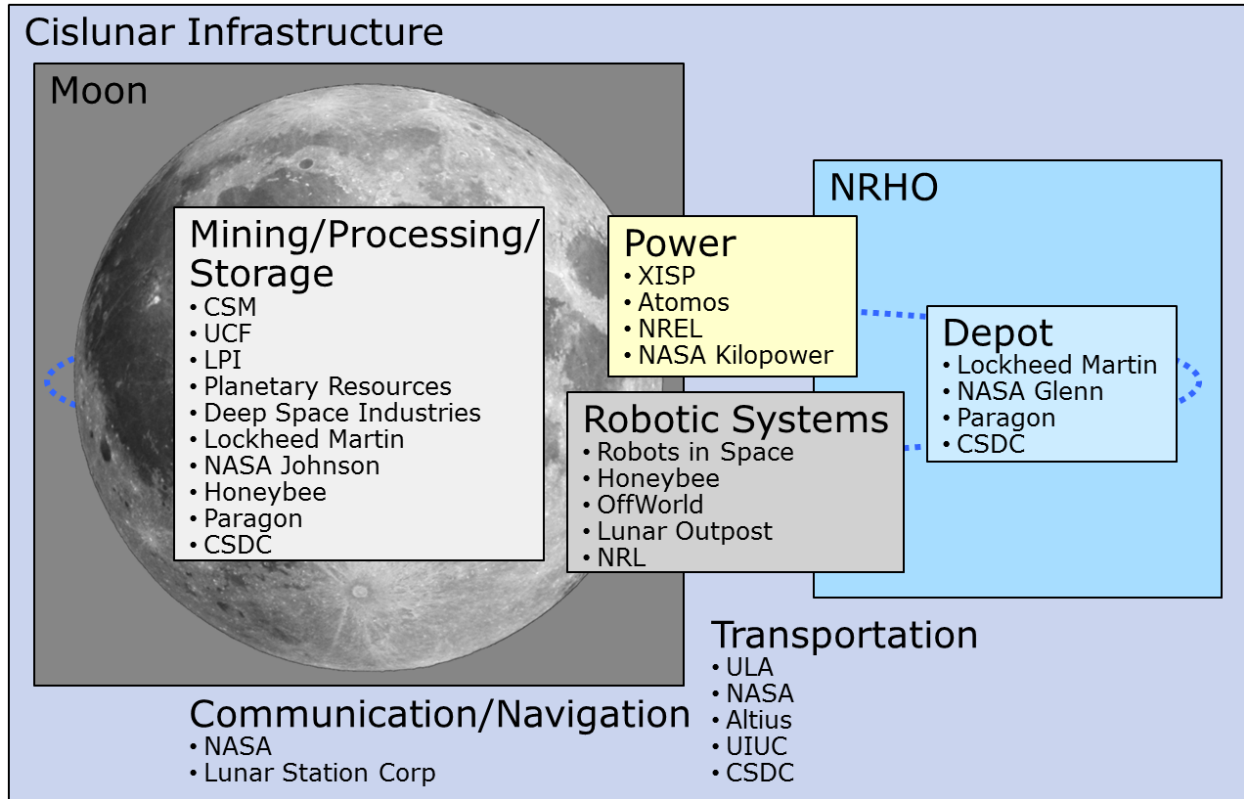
Cislunar Infrastructure

Moon

Mining/Processing/Storage
• CSM
• UCF
• LPI
• Planetary Resources
• Deep Space Industries
• Lockheed Martin
• NASA Johnson
• Honeybee
• Paragon
• CSDC

Power
• XISP
• Atomos
• NREL
• NASA Kilopower

NRHO

Depot
• Lockheed Martin
• NASA Glenn
• Paragon
• CSDC

Robotic Systems
• Robots in Space
• Honeybee
• OffWorld
• Lunar Outpost
• NRL

Transportation
• ULA
• NASA
• Altius
• UIUC
• CSDC

Communication/Navigation
• NASA
• Lunar Station Corp